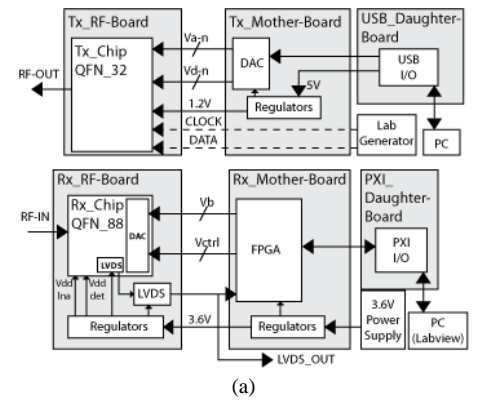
Tx_RF-Board
Tx_Chip QFN_32
RF-OUT
Va-n
Vd-n
Tx_Mother-Board
DAC
5V
1.2V
Regulators
CLOCK
DATA
USB_Daughter-Board
USB I/O
Lab Generator
PC
Rx_RF-Board
RF-IN
Rx_Chip QFN_88
DAC
LVDS
Vdd lna
Vdd det
LVDS
Regulators
Vb
Vctrl
Rx_Mother-Board
FPGA
3.6V
Regulators
LVDS_OUT
PXI_ Daughter-Board
PXI I/O
3.6V Power Supply
PC (Labview)
(a)